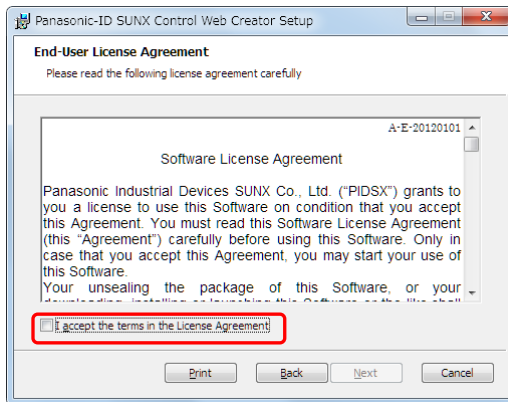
Panasonic-ID SUNX Control Web Creator Setup

End-User License Agreement

Please read the following license agreement carefully

A-E-20120101

Software License Agreement

Panasonic Industrial Devices SUNX Co., Ltd. (“PIDSX”) grants to you a license to use this Software on condition that you accept this Agreement. You must read this Software License Agreement (this “Agreement”) carefully before using this Software. Only in case that you accept this Agreement, you may start your use of this Software.

Your unsealing the package of this Software, or your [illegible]

I accept the terms in the License Agreement

Print

Back

Next

Cancel